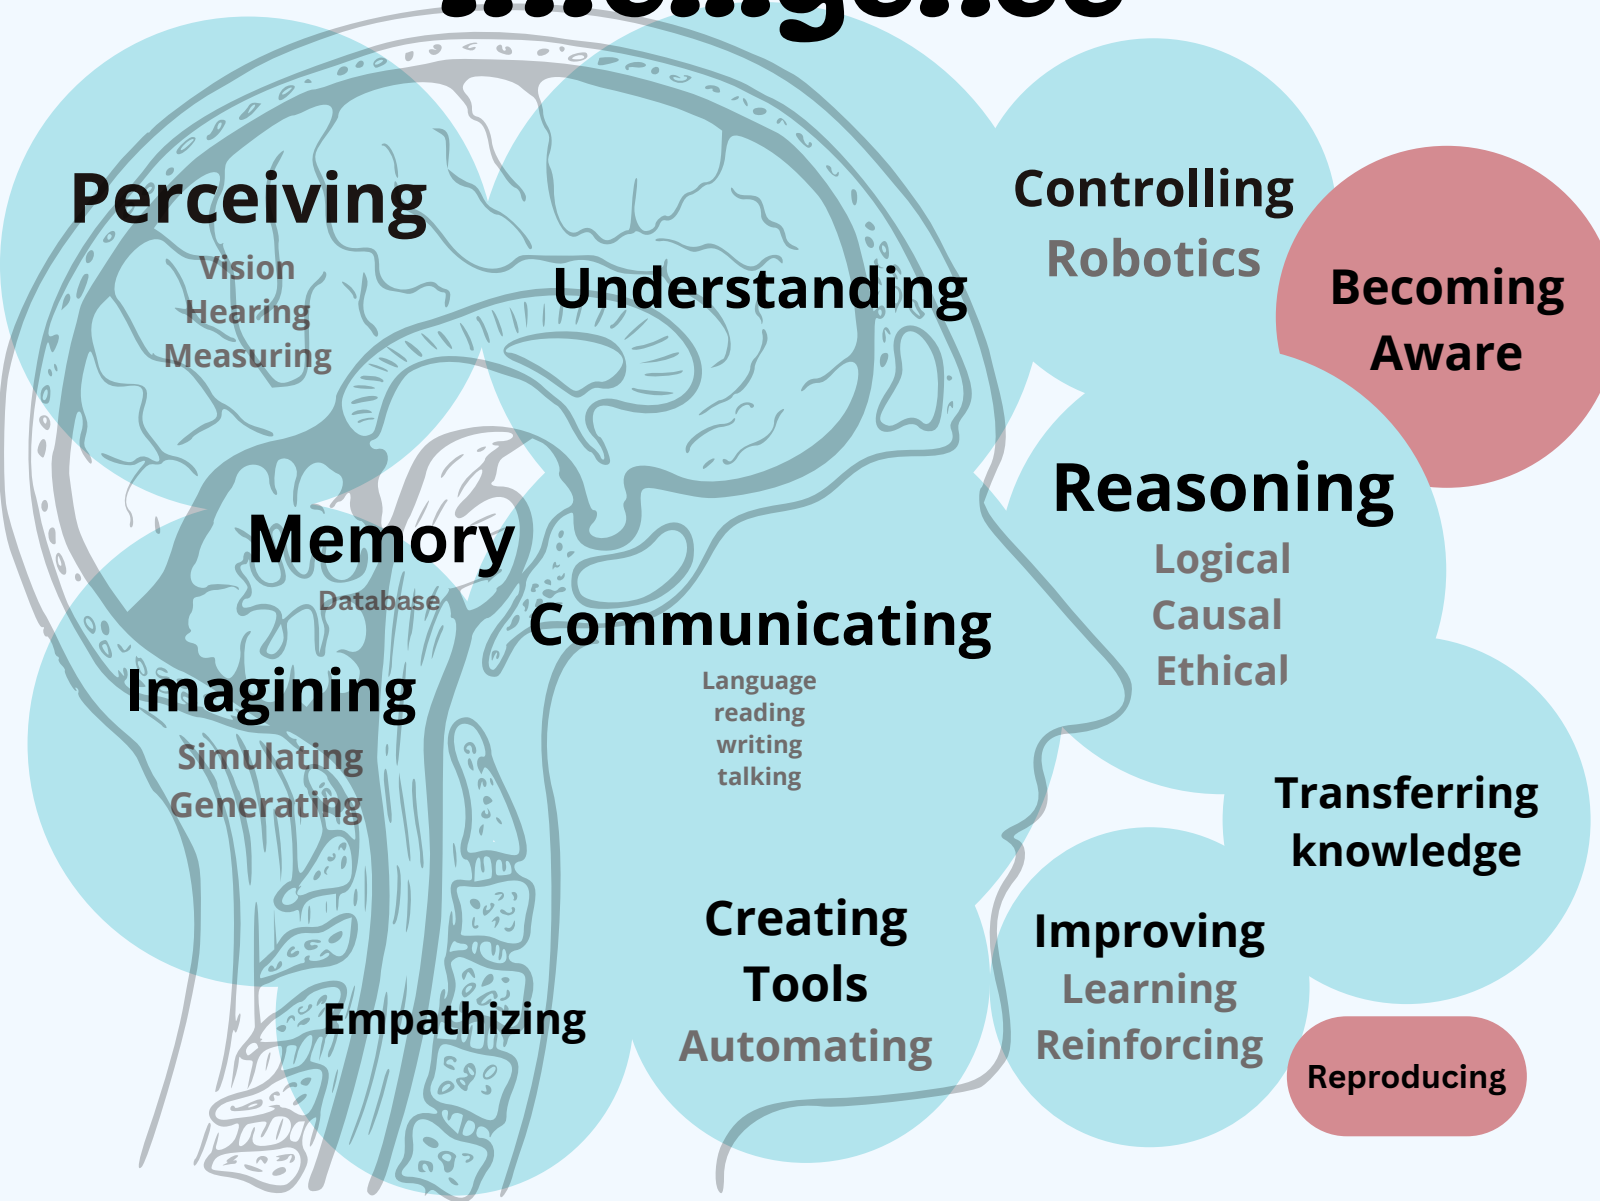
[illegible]

Perceiving
Vision
Hearing
Measuring

Understanding

Controlling
Robotics

Becoming Aware

Reasoning
Logical
Causal
Ethical

Memory
Database

Communicating
Language
reading
writing
talking

Imagining
Simulating
Generating

Transferring knowledge

Creating Tools
Automating

Improving
Learning
Reinforcing

Empathizing

Reproducing